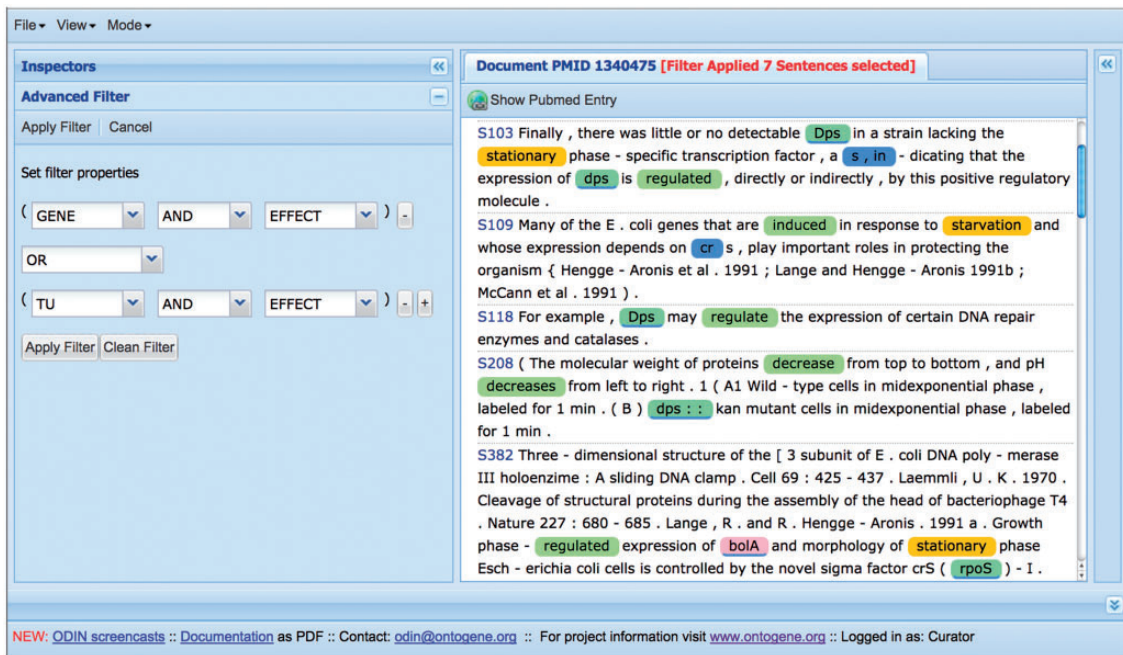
File ▾ View ▾ Mode ▾

Inspectors

Advanced Filter

Apply Filter | Cancel

Set filter properties

( GENE AND EFFECT ) -

OR

( TU AND EFFECT ) - +

Apply Filter Clean Filter

Document PMID 1340475 [Filter Applied 7 Sentences selected]

Show Pubmed Entry

S103 Finally , there was little or no detectable Dps in a strain lacking the stationary phase - specific transcription factor , a s , in - dicating that the expression of dps is regulated , directly or indirectly , by this positive regulatory molecule .

S109 Many of the E . coli genes that are induced in response to starvation and whose expression depends on cr s , play important roles in protecting the organism { Hengge - Aronis et al . 1991 ; Lange and Hengge - Aronis 1991b ; McCann et al . 1991 ) .

S118 For example , Dps may regulate the expression of certain DNA repair enzymes and catalases .

S208 ( The molecular weight of proteins decrease from top to bottom , and pH decreases from left to right . 1 ( A1 Wild - type cells in midexponential phase , labeled for 1 min . ( B ) dps : : kan mutant cells in midexponential phase , labeled for 1 min .

S382 Three - dimensional structure of the [ 3 subunit of E . coli DNA poly - merase III holoenzime : A sliding DNA clamp . Cell 69 : 425 - 437 . Laemmli , U . K . 1970 . Cleavage of structural proteins during the assembly of the head of bacteriophage T4 . Nature 227 : 680 - 685 . Lange , R . and R . Hengge - Aronis . 1991 a . Growth phase - regulated expression of bolA and morphology of stationary phase Esch - erichia coli cells is controlled by the novel sigma factor crS ( rpoS ) - I .

NEW: ODIN screencasts :: Documentation as PDF :: Contact: odin@ontogene.org :: For project information visit www.ontogene.org :: Logged in as: Curator